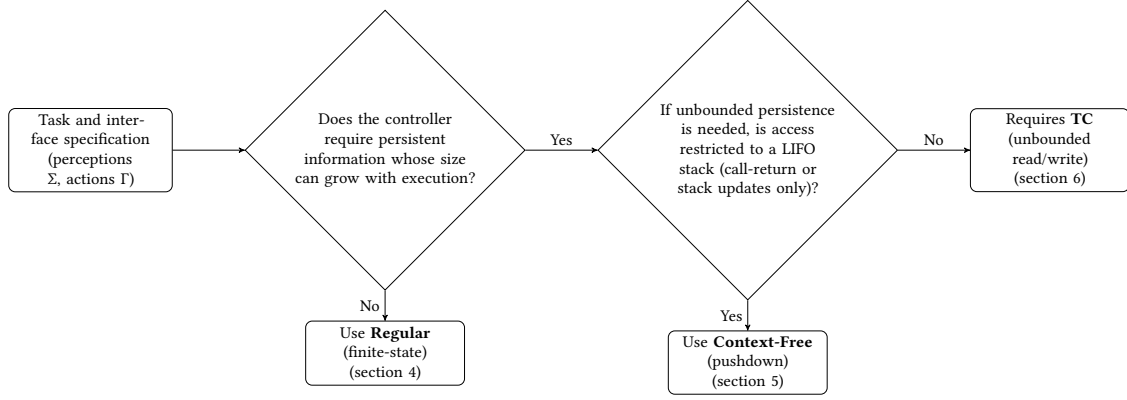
Task and interface specification (perceptions $\Sigma$, actions $\Gamma$)

Does the controller require persistent information whose size can grow with execution?

Yes

No

Use **Regular** (finite-state) (section 4)

If unbounded persistence is needed, is access restricted to a LIFO stack (call-return or stack updates only)?

No

Yes

Use **Context-Free** (pushdown) (section 5)

Requires **TC** (unbounded read/write) (section 6)